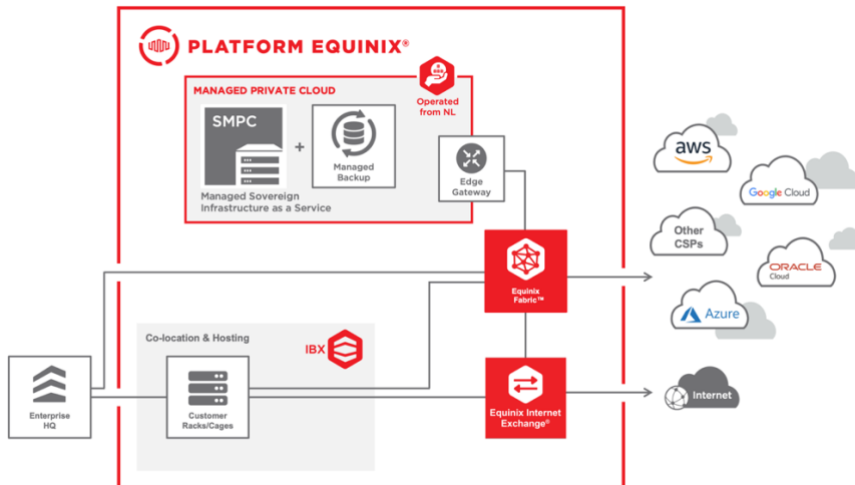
PLATFORM EQUINIX®

MANAGED PRIVATE CLOUD

Operated from NL

SMPC

+

Managed Backup

Managed Sovereign Infrastructure as a Service

Edge Gateway

Equinix Fabric™

aws

Google Cloud

Other CSPs

ORACLE Cloud

Azure

Co-location & Hosting

IBX

Enterprise HQ

Customer Racks/Cages

Equinix Internet Exchange®

Internet